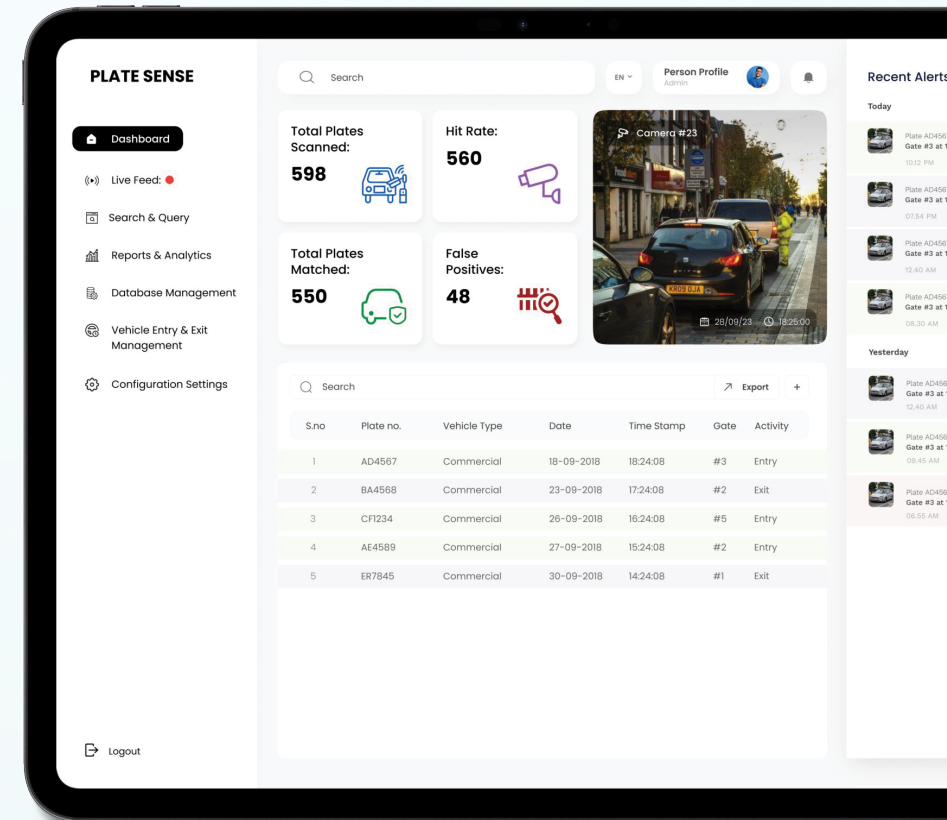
PLATE SENSE

Dashboard

Live Feed:

Search & Query

Reports & Analytics

Database Management

Vehicle Entry & Exit Management

Configuration Settings

Logout

Search

EN

Person Profile
Admin

Total Plates Scanned:
598

Hit Rate:
560

Total Plates Matched:
550

False Positives:
48

Camera #23

KR09 OJA

28/09/23 18:25:00

Search

Export

+

| S.no | Plate no. | Vehicle Type | Date | Time Stamp | Gate | Activity |
|---|---|---|---|---|---|---|
| 1 | AD4567 | Commercial | 18-09-2018 | 18:24:08 | #3 | Entry |
| 2 | BA4568 | Commercial | 23-09-2018 | 17:24:08 | #2 | Exit |
| 3 | CF1234 | Commercial | 26-09-2018 | 16:24:08 | #5 | Entry |
| 4 | AE4589 | Commercial | 27-09-2018 | 15:24:08 | #2 | Entry |
| 5 | ER7845 | Commercial | 30-09-2018 | 14:24:08 | #1 | Exit |

Recent Alert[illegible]

Today

Plate AD456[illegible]
Gate #3 at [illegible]
10:12 PM

Plate AD456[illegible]
Gate #3 at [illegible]
07:34 PM

Plate AD456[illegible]
Gate #3 at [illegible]
12:40 AM

Plate AD456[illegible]
Gate #3 at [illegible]
08:30 AM

Yesterday

Plate AD456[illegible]
Gate #3 at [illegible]
12:40 AM

Plate AD456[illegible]
Gate #3 at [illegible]
09:45 AM

Plate AD456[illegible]
Gate #3 at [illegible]
06:55 AM